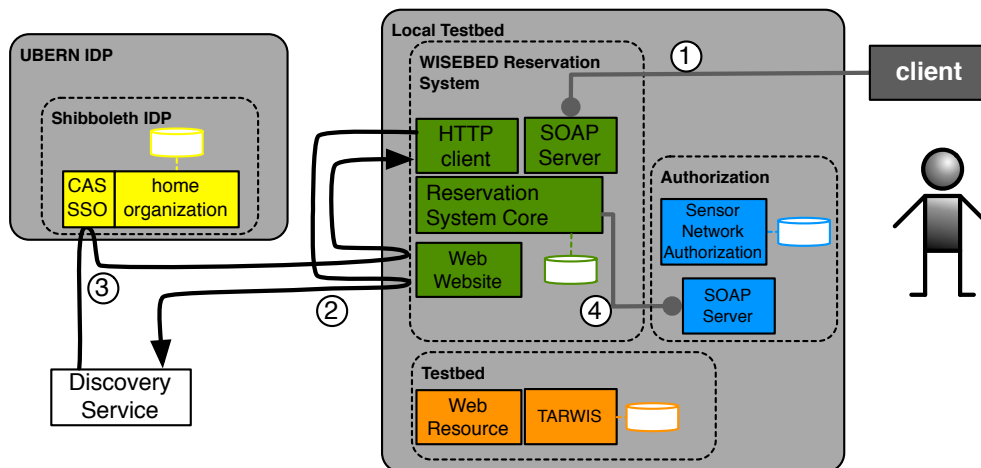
UBERN IDP

Shibboleth IDP

CAS SSO

home organization

Local Testbed

WISEBED Reservation System

1

client

HTTP client

SOAP Server

Reservation System Core

Web Website

Authorization

Sensor Network Authorization

SOAP Server

3

2

4

Discovery Service

Testbed

Web Resource

TARWIS